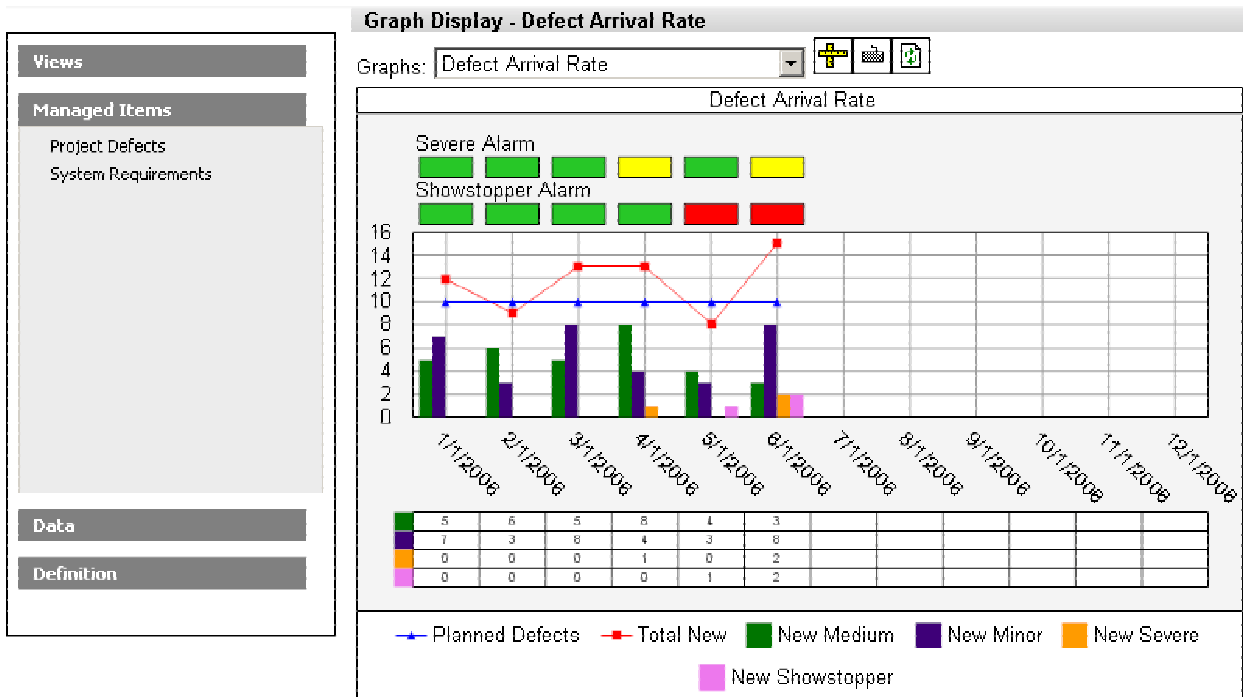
Views

Managed Items

Project Defects
System Requirements

Data

Definition

Graph Display - Defect Arrival Rate

Graphs: Defect Arrival Rate

Defect Arrival Rate

Severe Alarm

Showstopper Alarm

16
14
12
10
8
6
4
2
0

1/1/2006 2/1/2006 3/1/2006 4/1/2006 5/1/2006 6/1/2006 7/1/2006 8/1/2006 9/1/2006 10/1/2006 11/1/2006 12/1/2006

| | | | | | | | | | | | | |
|---|---|---|---|---|---|---|---|---|---|---|---|---|
| | 5 | 6 | 5 | 8 | 4 | 3 | | | | | | |
| | 7 | 3 | 8 | 4 | 3 | 8 | | | | | | |
| | 0 | 0 | 0 | 1 | 0 | 2 | | | | | | |
| | 0 | 0 | 0 | 0 | 1 | 2 | | | | | | |

Planned Defects Total New New Medium New Minor New Severe New Showstopper